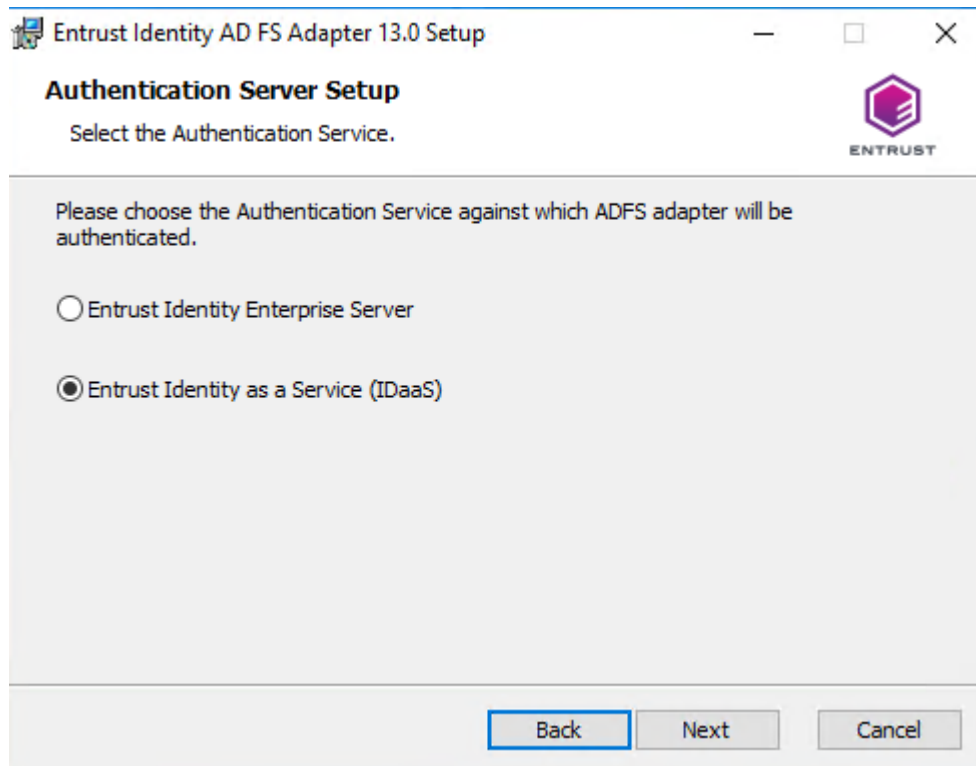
Entrust Identity AD FS Adapter 13.0 Setup

Authentication Server Setup

Select the Authentication Service.

ENTRUST

Please choose the Authentication Service against which ADFS adapter will be authenticated.

Entrust Identity Enterprise Server

Entrust Identity as a Service (IDaaS)

Back Next Cancel